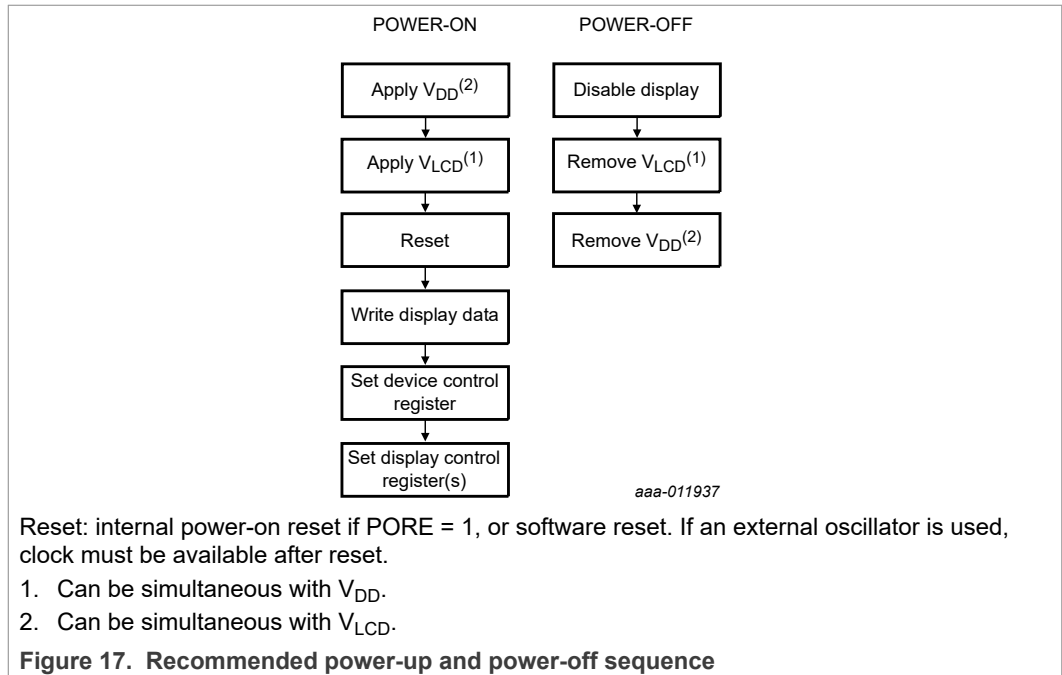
POWER-ON

Apply $V_{DD}^{(2)}$

Apply $V_{LCD}^{(1)}$

Reset

Write display data

Set device control register

Set display control register(s)

POWER-OFF

Disable display

Remove $V_{LCD}^{(1)}$

Remove $V_{DD}^{(2)}$

aaa-011937

Reset: internal power-on reset if PORE = 1, or software reset. If an external oscillator is used, clock must be available after reset.

1. Can be simultaneous with $V_{DD}$.
2. Can be simultaneous with $V_{LCD}$.

Figure 17. Recommended power-up and power-off sequence